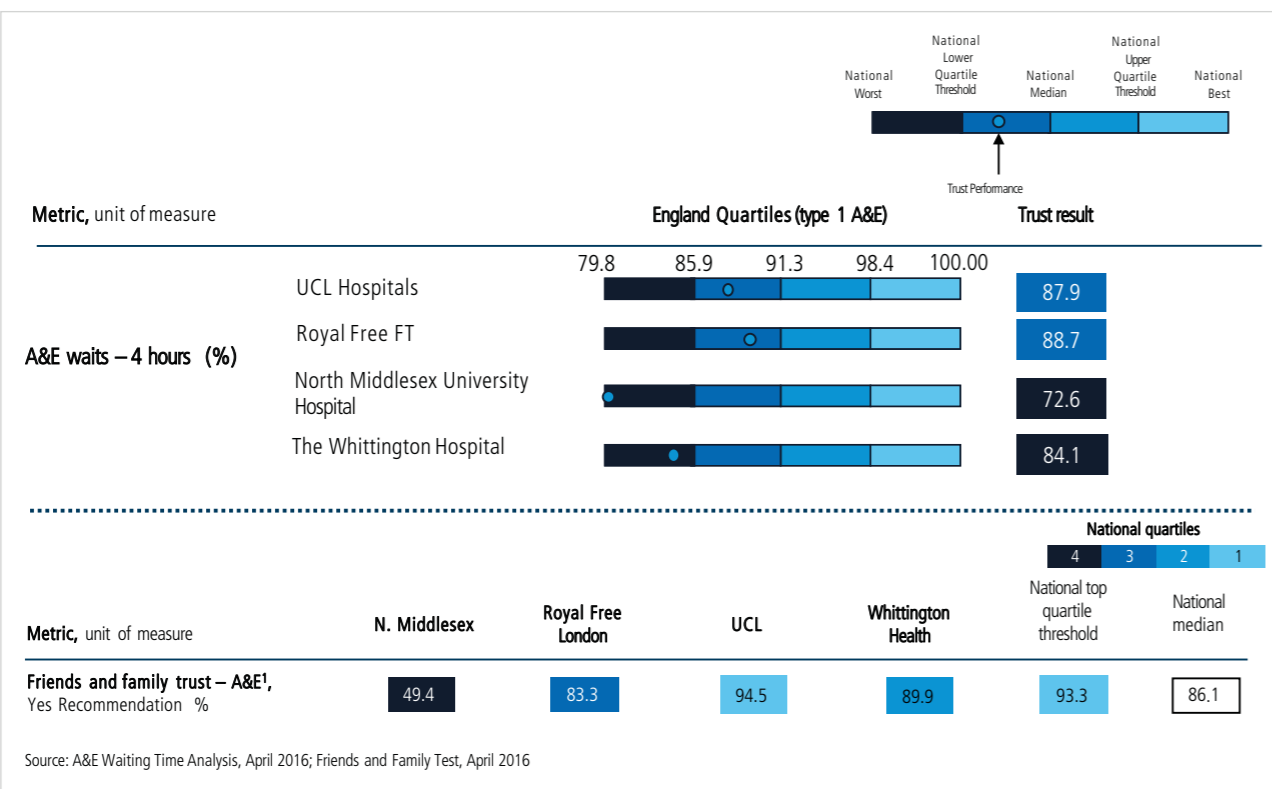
National Worst

National Lower Quartile Threshold

National Median

National Upper Quartile Threshold

National Best

Trust Performance

Metric, unit of measure

England Quartiles (type 1 A&E)

Trust result

79.8 85.9 91.3 98.4 100.00

A&E waits – 4 hours (%)

UCL Hospitals 87.9

Royal Free FT 88.7

North Middlesex University Hospital 72.6

The Whittington Hospital 84.1

National quartiles

4 3 2 1

| Metric, unit of measure | N. Middlesex | Royal Free London | UCL | Whittington Health | National top quartile threshold | National median |
|---|---|---|---|---|---|---|
| Friends and family trust – A&E¹, Yes Recommendation % | 49.4 | 83.3 | 94.5 | 89.9 | 93.3 | 86.1 |

Source: A&E Waiting Time Analysis, April 2016; Friends and Family Test, April 2016